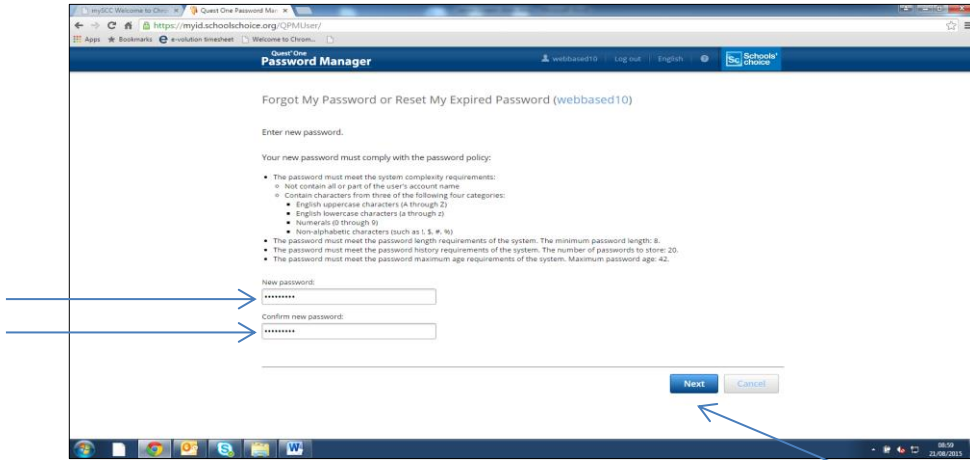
mySCC Welcome to Chro ×
Quest One Password Ma ×
https://myid.schoolschoice.org/QPMUser/
Apps Bookmarks e-volution timesheet Welcome to Chrom...

Quest One
Password Manager
webbased10 | Log out | English | Schools' choice

Forgot My Password or Reset My Expired Password (webbased10)

Enter new password.

Your new password must comply with the password policy:

- The password must meet the system complexity requirements:
  - Not contain all or part of the user's account name
  - Contain characters from three of the following four categories:
    - English uppercase characters (A through Z)
    - English lowercase characters (a through z)
    - Numerals (0 through 9)
    - Non-alphabetic characters (such as !, $, #, %)
- The password must meet the password length requirements of the system. The minimum password length: 8.
- The password must meet the password history requirements of the system. The number of passwords to store: 20.
- The password must meet the password maximum age requirements of the system. Maximum password age: 42.

New password:
••••••••••

Confirm new password:
••••••••••

Next
Cancel

08:59
21/08/2015